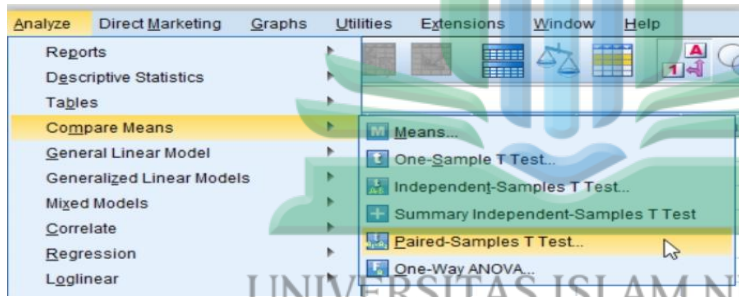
Analyze Direct Marketing Graphs Utilities Extensions Window Help

Reports
Descriptive Statistics
Tables
Compare Means
General Linear Model
Generalized Linear Models
Mixed Models
Correlate
Regression
Loglinear

Means...
One-Sample T Test...
Independent-Samples T Test...
Summary Independent-Samples T Test
Paired-Samples T Test...
One-Way ANOVA...

UNIVERSITAS ISLAM N